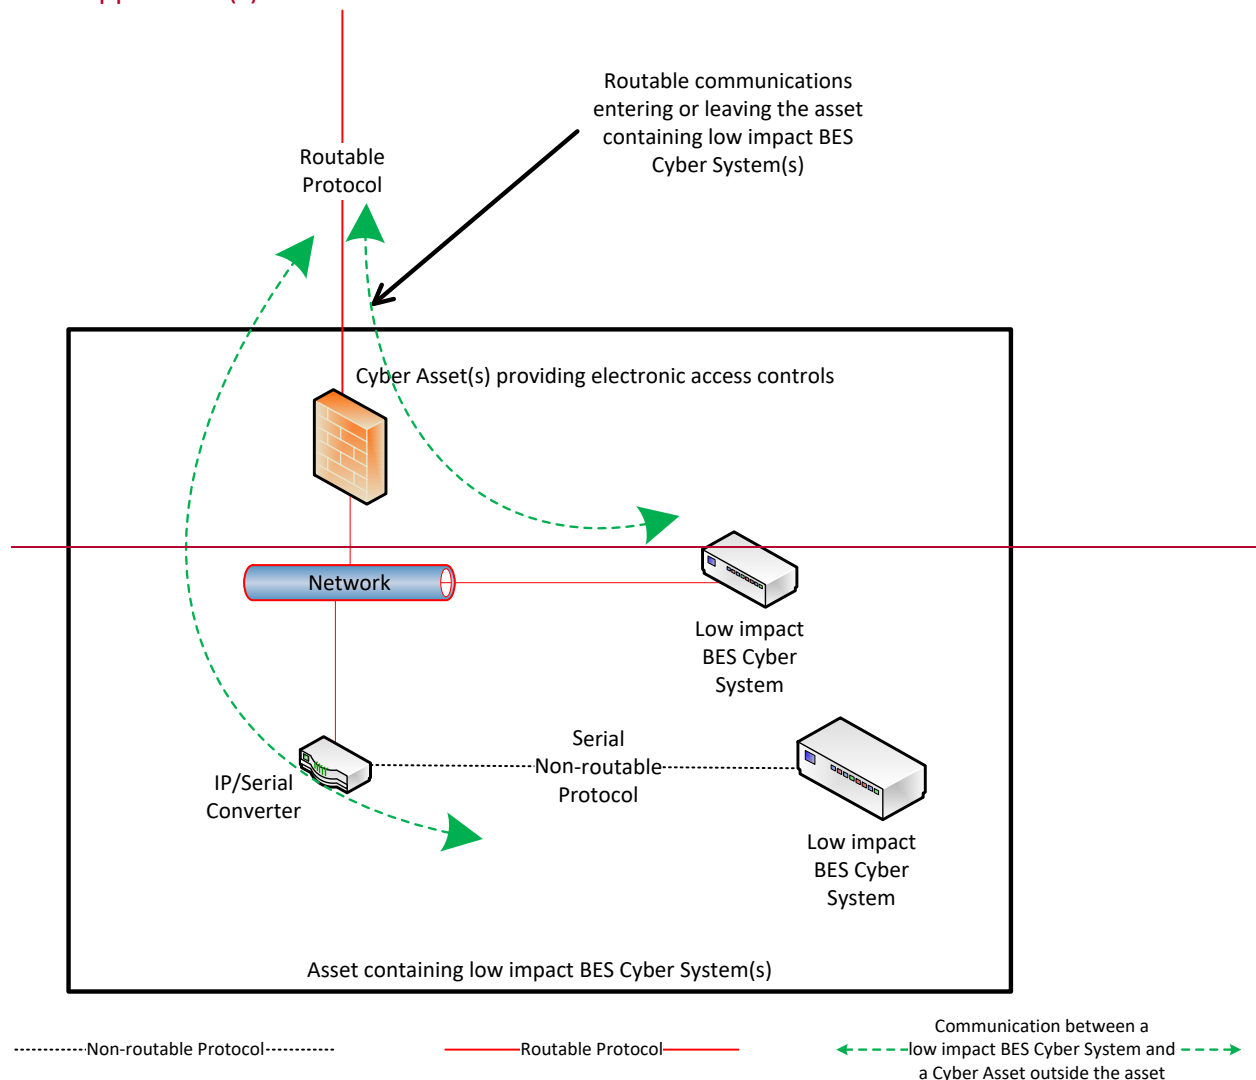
Routable communications entering or leaving the asset containing low impact BES Cyber System(s)

Routable Protocol

Cyber Asset(s) providing electronic access controls

Network

Low impact BES Cyber System

IP/Serial Converter

Serial Non-routable Protocol

Low impact BES Cyber System

Asset containing low impact BES Cyber System(s)

Non-routable Protocol

Routable Protocol

Communication between a low impact BES Cyber System and a Cyber Asset outside the asset